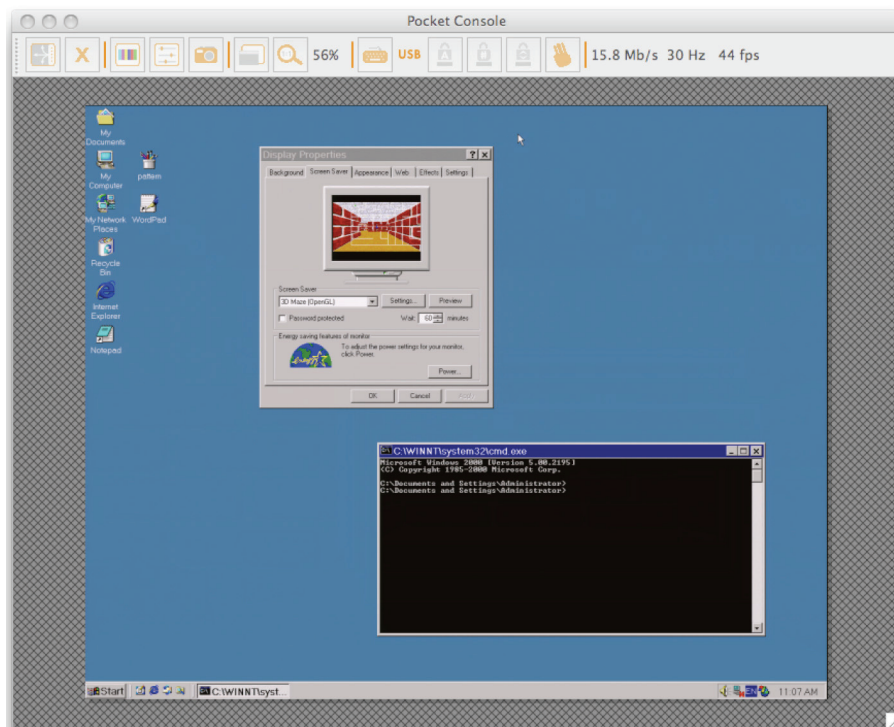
Pocket Console

X 56% USB 15.8 Mb/s 30 Hz 44 fps

My Documents

My Computer

pattern

My Network Places

WordPad

Recycle Bin

Internet Explorer

Notepad

Display Properties

Background | Screen Saver | Appearance | Web | Effects | Settings

Screen Saver

3D Maze (OpenGL)

Settings...

Preview

Password protected

Wait: 60 minutes

Energy saving features of monitor

To adjust the power settings for your monitor, click Power.

Power...

OK

Cancel

Apply

C:\WINNT\system32\cmd.exe

Microsoft Windows 2000 [Version 5.00.2195]
(C) Copyright 1985-2000 Microsoft Corp.

C:\Documents and Settings\Administrator>
C:\Documents and Settings\Administrator>

Start

C:\WINNT\syst...

EN

11:07 AM